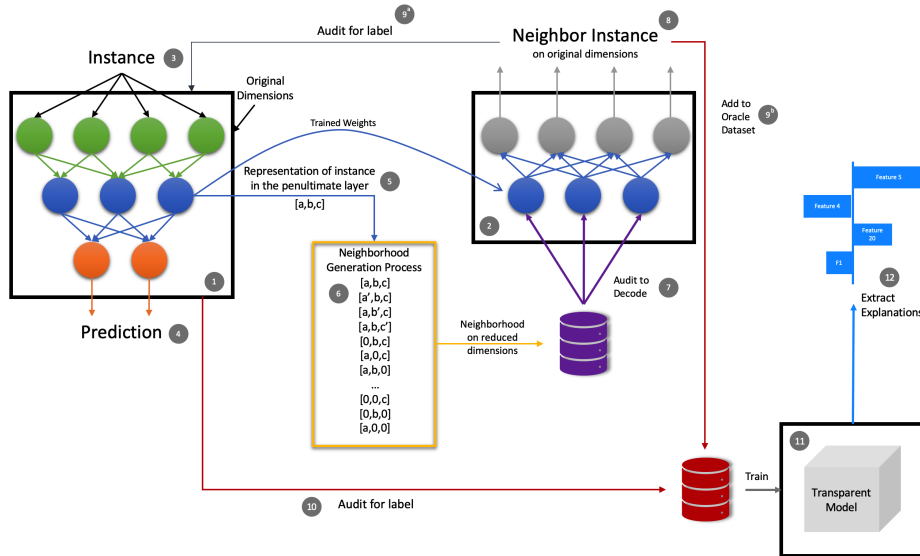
$9^a$ Audit for label

Neighbor Instance 8
on original dimensions

Instance 3

Original Dimensions

Trained Weights

Add to Oracle Dataset $9^b$

Representation of instance in the penultimate layer 5

[a,b,c]

2

Feature 5

Feature 4

Feature 20

F1

12 Extract Explanations

Neighborhood Generation Process
6
[a,b,c]
[a',b,c]
[a,b',c]
[a,b,c']
[0,b,c]
[a,0,c]
[a,b,0]
...
[0,0,c]
[0,b,0]
[a,0,0]

Audit to Decode 7

1

Prediction 4

Neighborhood on reduced dimensions

Train

11

Transparent Model

10 Audit for label